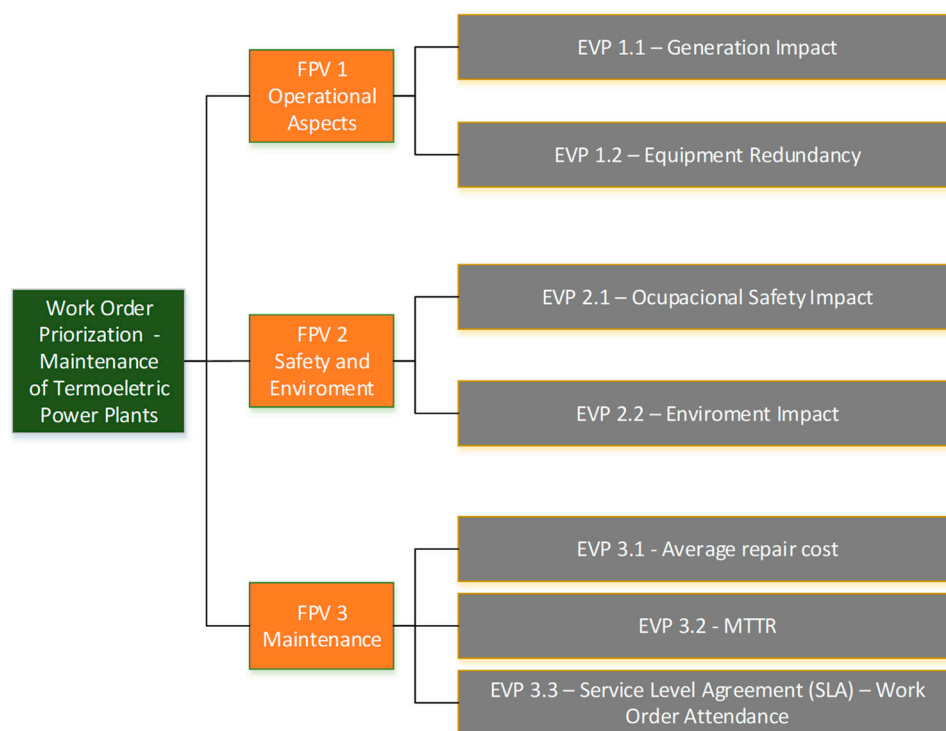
Work Order Priorization - Maintenance of Termoeletric Power Plants

FPV 1 Operational Aspects

EVP 1.1 – Generation Impact

EVP 1.2 – Equipment Redundancy

FPV 2 Safety and Enviroment

EVP 2.1 – Ocupacional Safety Impact

EVP 2.2 – Enviroment Impact

FPV 3 Maintenance

EVP 3.1 - Average repair cost

EVP 3.2 - MTTR

EVP 3.3 – Service Level Agreement (SLA) – Work Order Attendance